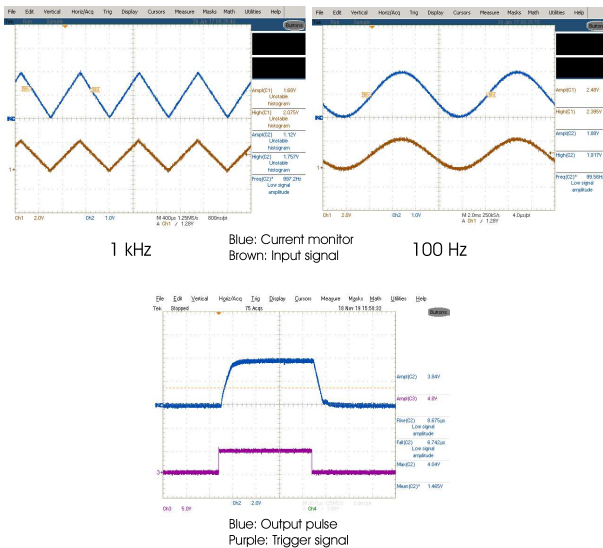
File Edit Vertical Horiz/Acq Trig Display Cursors Measure Masks Math Utilities Help

Buttons

Ampl(C1) 1.60V
Unstable histogram
High(C1) 2.075V
Unstable histogram
Ampl(C2) 1.12V
Unstable histogram
High(C2) 1.757V
Unstable histogram
Freq(C2)* 997.2Hz
Low signal amplitude

Ch1 2.0V Ch2 1.0V M 400µs 1.25MS/s 800ns/pt
A Ch1 / 1.28V

File Edit Vertical Horiz/Acq Trig Display Cursors Measure Masks Math Utilities Help

Buttons

Ampl(C1) 2.48V
High(C1) 2.395V
Ampl(C2) 1.88V
High(C2) 1.017V
Freq(C2)* 99.56Hz
Low signal amplitude

Ch1 2.0V Ch2 1.0V M 2.0ms 250kS/s 4.0µs/pt
A Ch1 / 1.28V

1 kHz

Blue: Current monitor
Brown: Input signal

100 Hz

File Edit Vertical Horiz/Acq Trig Display Cursors Measure Masks Math Utilities Help
Tek Stopped 75 Acqs 18 Nov 15 15:56:32

Buttons

Ampl(C2) 3.84V
Ampl(C3) 4.8V
Rise(C2) 5.675µs
Low signal amplitude
Fall(C2) 6.742µs
Low signal amplitude
Max(C2) 4.04V
Mean(C2)* 1.465V

Ch3 5.0V Ch2 2.0V Ch4

Blue: Output pulse
Purple: Trigger signal